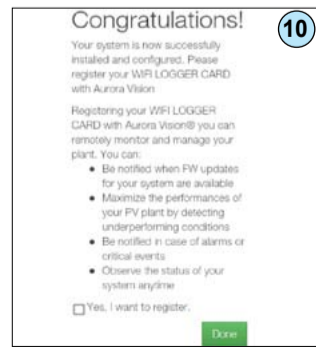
Congratulations!

10

Your system is now successfully installed and configured. Please register your WIFI LOGGER CARD with Aurora Vision

Registering your WIFI LOGGER CARD with Aurora Vision® you can remotely monitor and manage your plant. You can:

- Be notified when FW updates for your system are available
- Maximize the performances of your PV plant by detecting underperforming conditions
- Be notified in case of alarms or critical events
- Observe the status of your system anytime

☐ Yes, I want to register.

Done